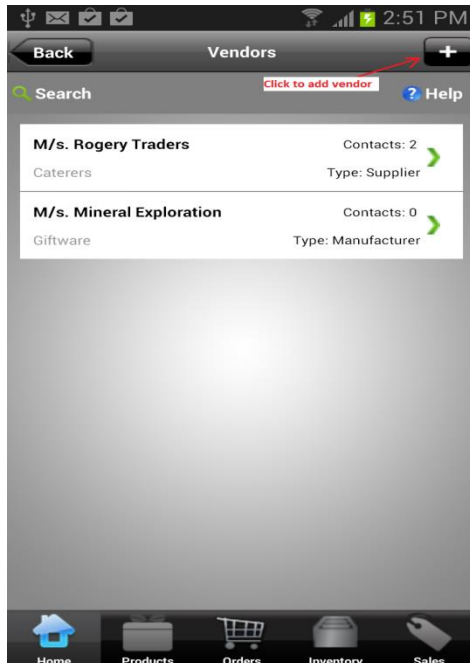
2:51 PM

Back

Vendors

+

Click to add vendor

Search

Help

M/s. Rogery Traders

Contacts: 2

Caterers

Type: Supplier

M/s. Mineral Exploration

Contacts: 0

Giftware

Type: Manufacturer

Home

Products

Orders

Inventory

Sales